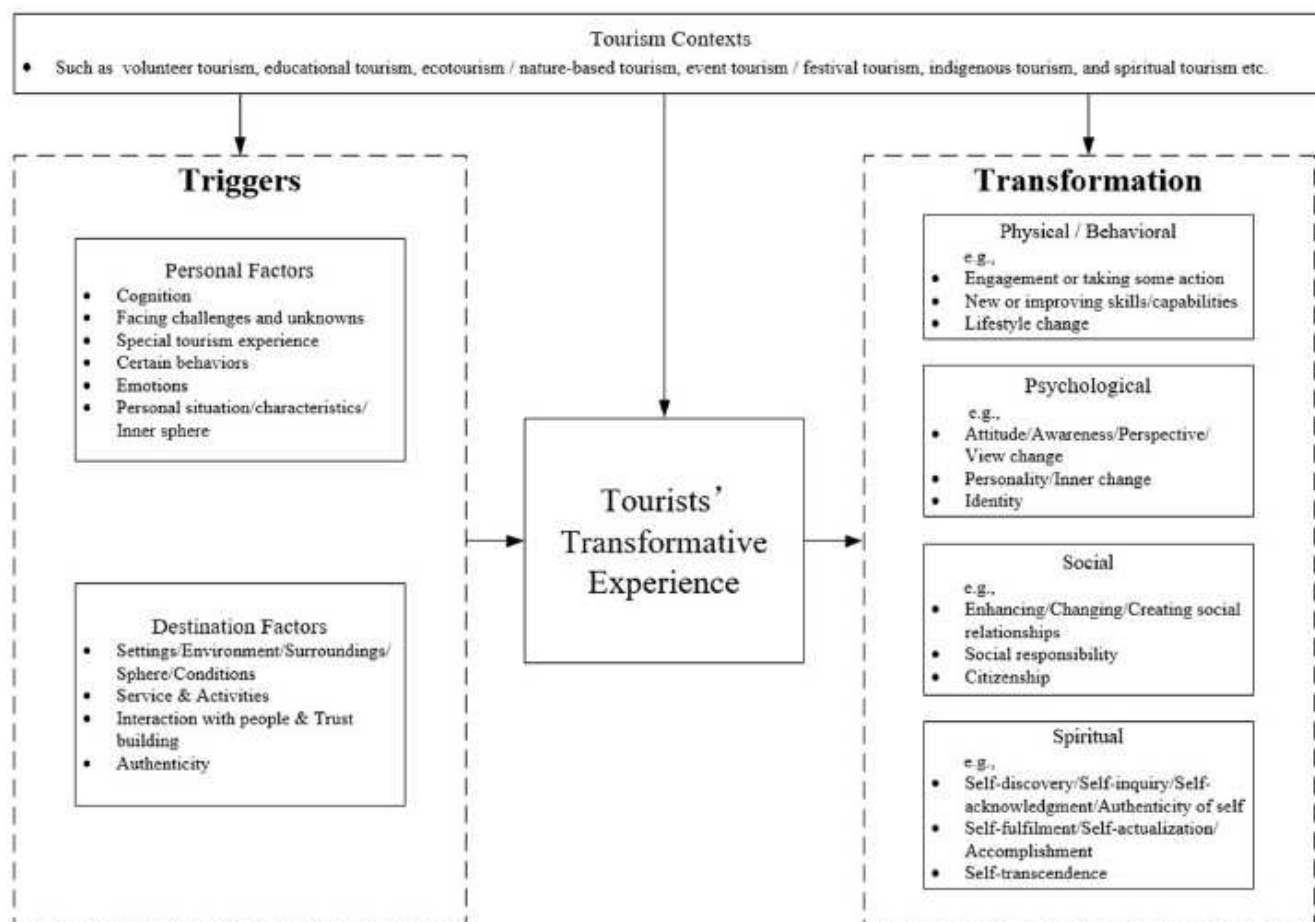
Tourism Contexts

- Such as volunteer tourism, educational tourism, ecotourism / nature-based tourism, event tourism / festival tourism, indigenous tourism, and spiritual tourism etc.

Triggers

Personal Factors
- Cognition
- Facing challenges and unknowns
- Special tourism experience
- Certain behaviors
- Emotions
- Personal situation/characteristics/ Inner sphere

Destination Factors
- Settings/Environment/Surroundings/ Sphere/Conditions
- Service & Activities
- Interaction with people & Trust building
- Authenticity

Tourists' Transformative Experience

Transformation

Physical / Behavioral
e.g.,
- Engagement or taking some action
- New or improving skills/capabilities
- Lifestyle change

Psychological
e.g.,
- Attitude/Awareness/Perspective/ View change
- Personality/Inner change
- Identity

Social
e.g.,
- Enhancing/Changing/Creating social relationships
- Social responsibility
- Citizenship

Spiritual
e.g.,
- Self-discovery/Self-inquiry/Self-acknowledgment/Authenticity of self
- Self-fulfilment/Self-actualization/ Accomplishment
- Self-transcendence